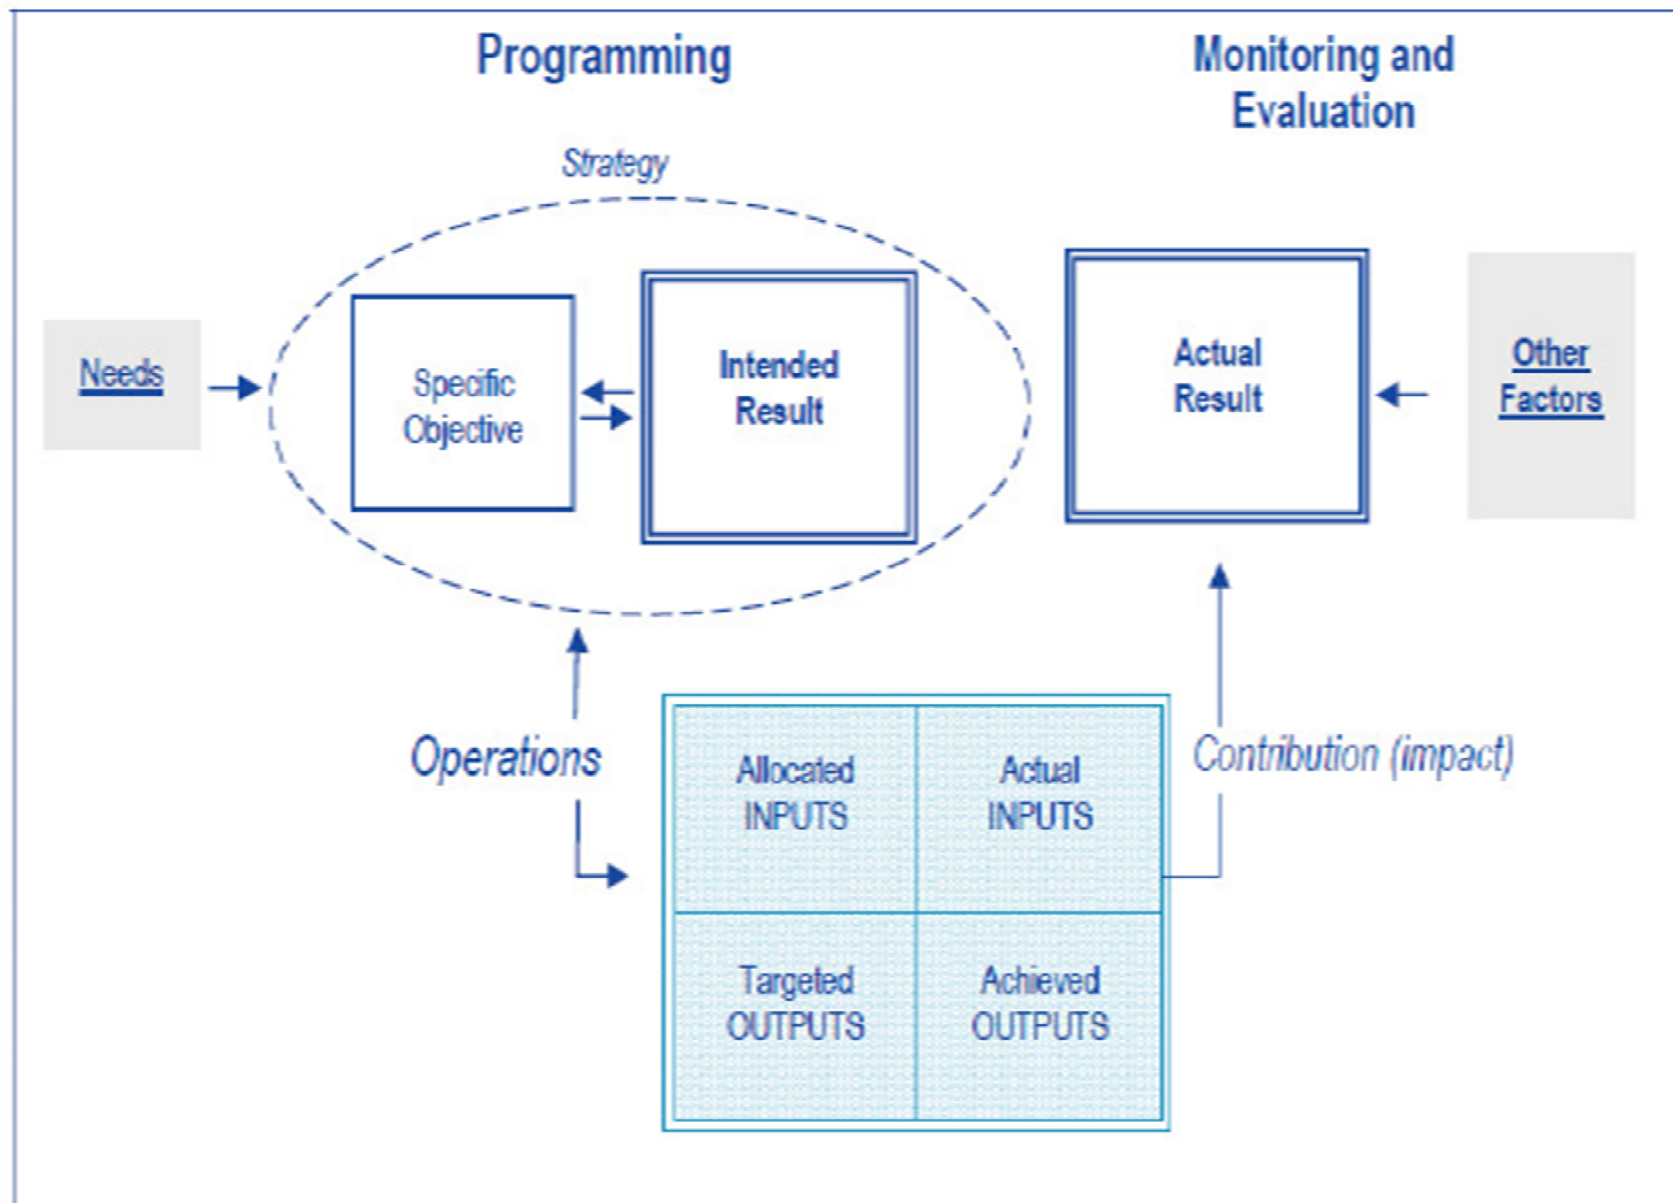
Programming

Monitoring and Evaluation

Strategy

Needs

Specific Objective

Intended Result

Actual Result

Other Factors

Operations

Contribution (impact)

| Allocated INPUTS | Actual INPUTS |
|---|---|
| Targeted OUTPUTS | Achieved OUTPUTS |